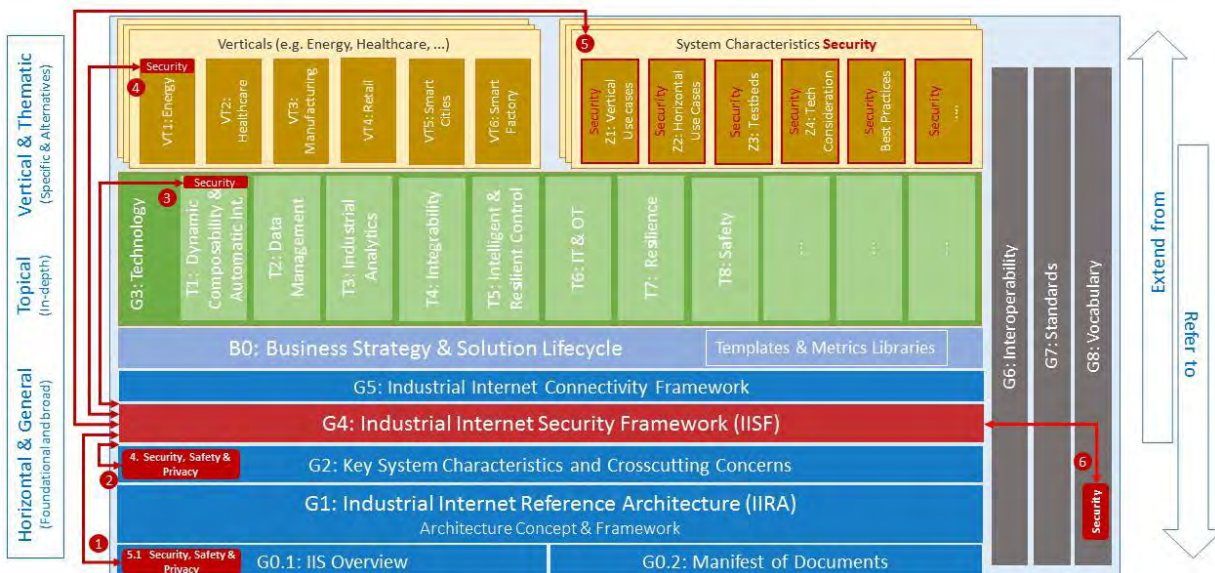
Vertical & Thematic
(Specific & Alternatives)

Topical
(In-depth)

Horizontal & General
(Foundational and broad)

Verticals (e.g. Energy, Healthcare, ...)

4

Security

VT1: Energy

VT2: Healthcare

VT3: Manufacturing

VT4: Retail

VT5: Smart Cities

VT6: Smart Factory

5

System Characteristics Security

Security Z1: Vertical Use cases

Security Z2: Horizontal Use Cases

Security Z3: Testbeds

Security Z4: Tech Consideration

Security Best Practices

Security ...

3

Security

G3: Technology

T1: Dynamic Composability & Automatic Int.

T2: Data Management

T3: Industrial Analytics

T4: Integrability

T5: Intelligent & Resilient Control

T6: IT & OT

T7: Resilience

T8: Safety

...

...

...

B0: Business Strategy & Solution Lifecycle

Templates & Metrics Libraries

G5: Industrial Internet Connectivity Framework

G4: Industrial Internet Security Framework (IISF)

2

4. Security, Safety & Privacy

G2: Key System Characteristics and Crosscutting Concerns

G1: Industrial Internet Reference Architecture (IIRA)
Architecture Concept & Framework

1

5.1 Security, Safety & Privacy

G0.1: IIS Overview

G0.2: Manifest of Documents

G6: Interoperability

G7: Standards

G8: Vocabulary

6

Security

Extend from

Refer to